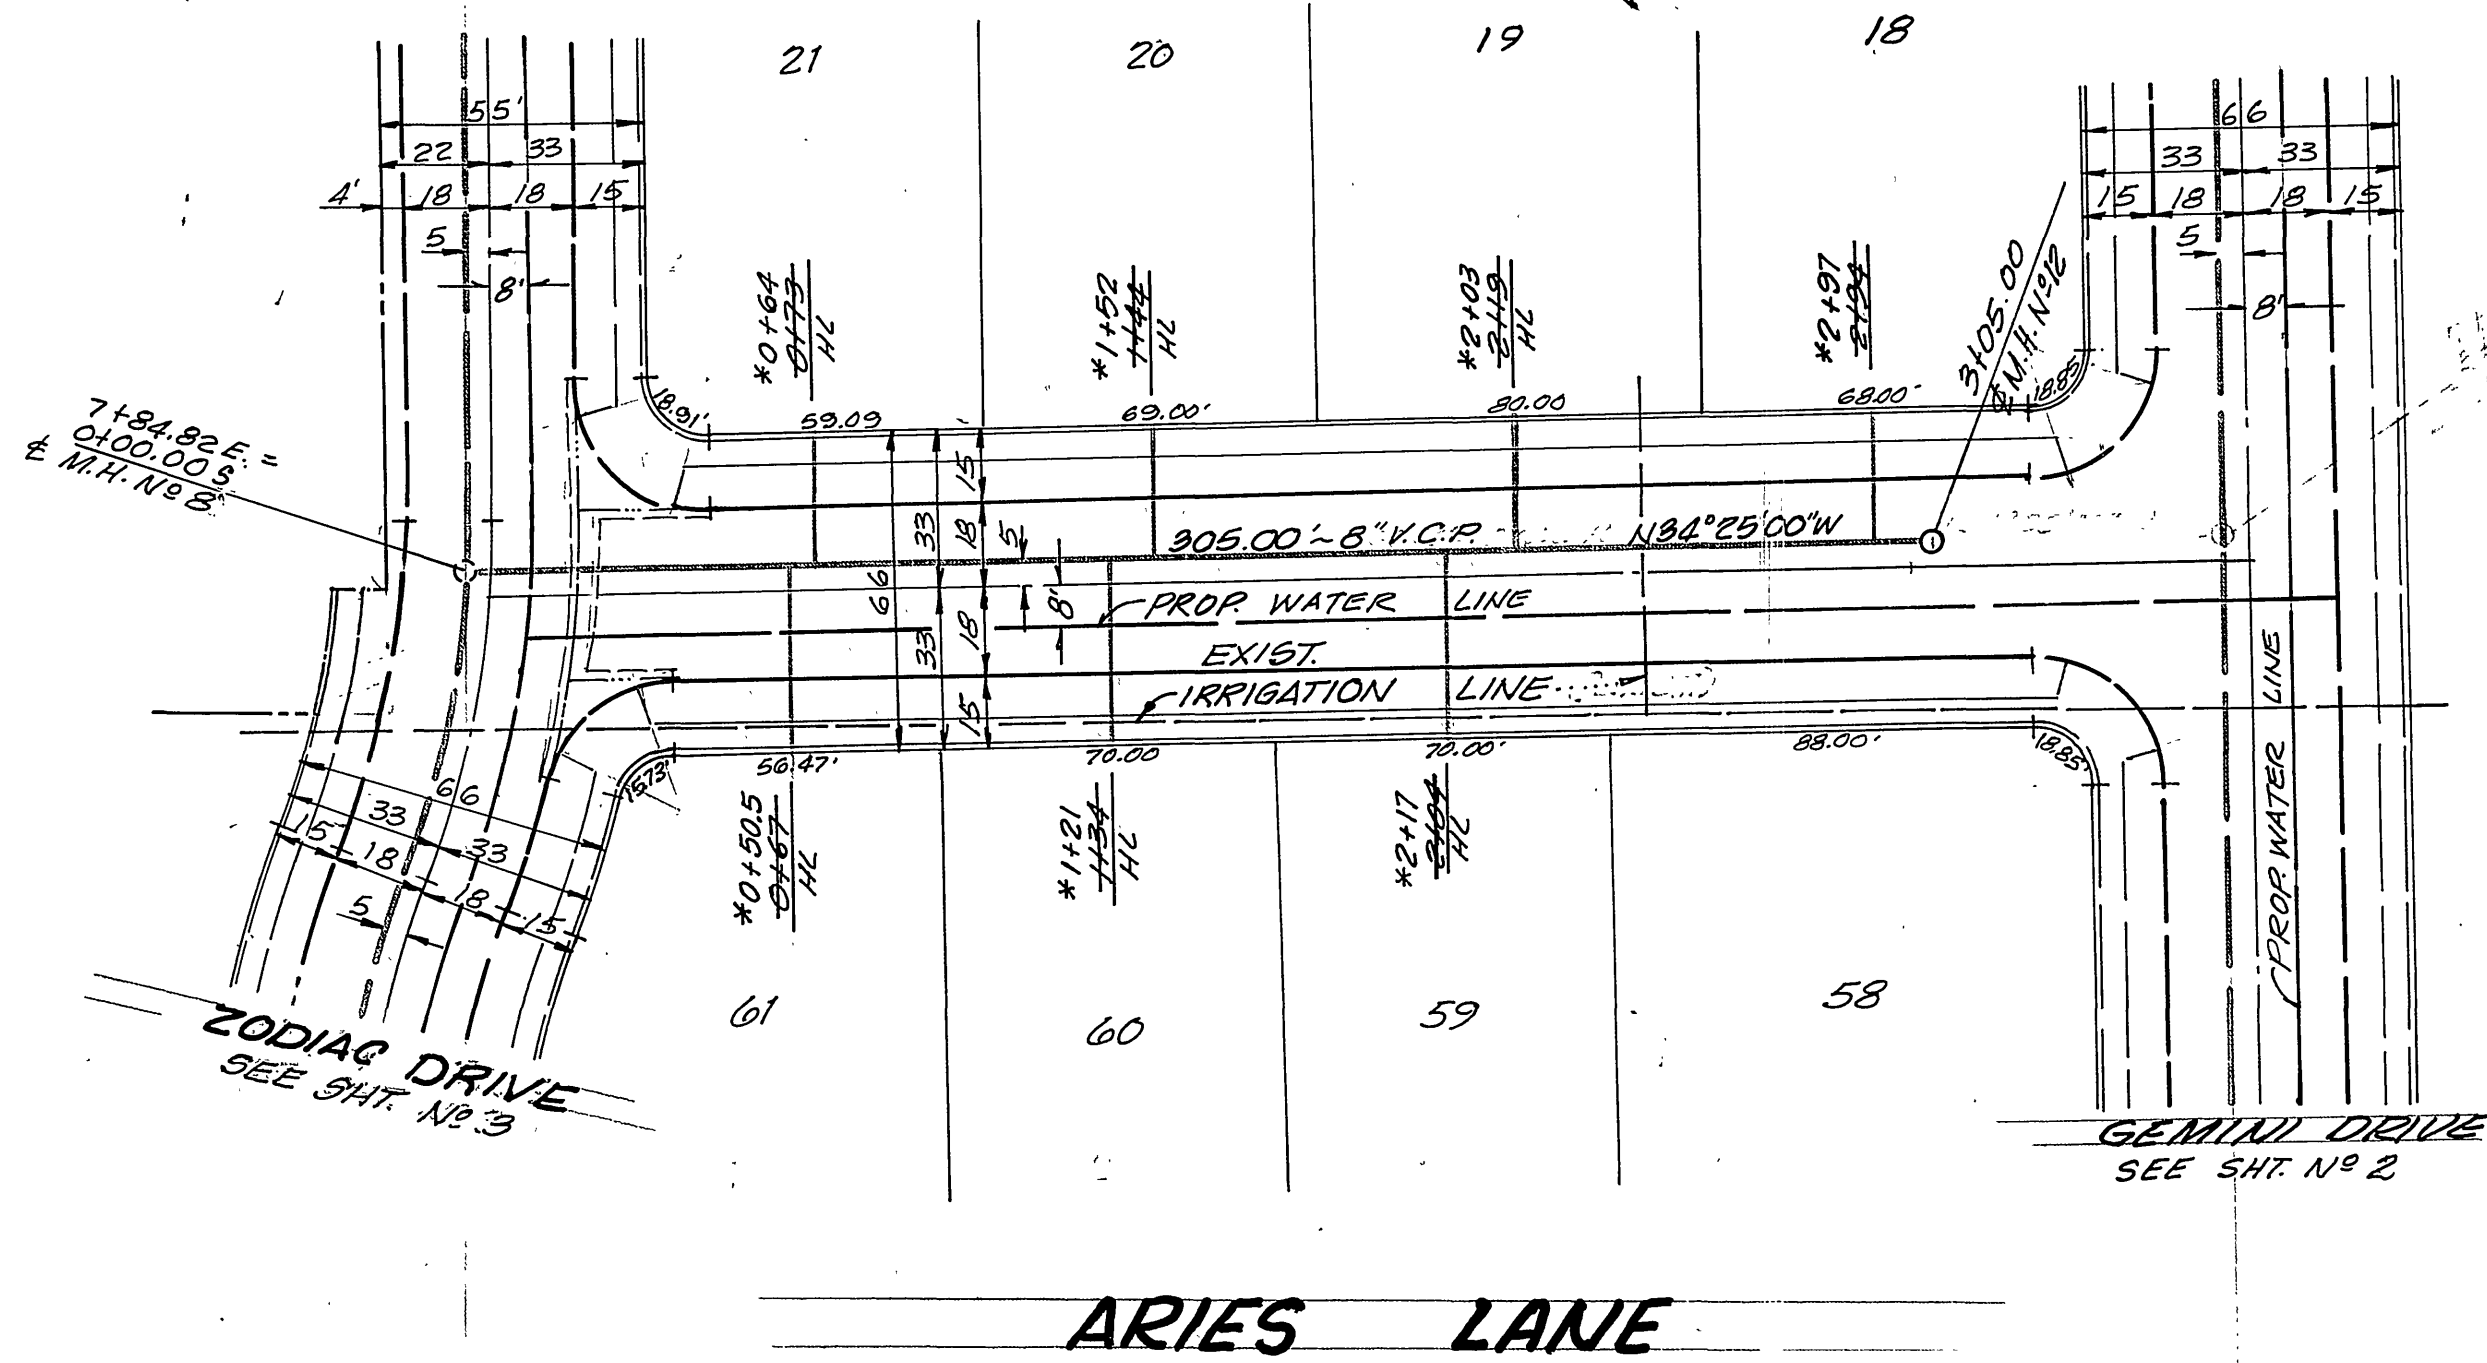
21
20
19
18

55'
22
33
4'
18
18
15
5
8'

66
33
33
15
18
18
15
5
8'

\*0+64
0+73
HL

\*1+52
1+44
HL

\*2+03
2+19
HL

\*2+97
2+94
HL

3+05.00
℄ M.H. Nº 12

7+84.82 E. =
0+00.00 S.
℄ M.H. Nº 8

18.91'
59.09
69.00'
80.00
68.00'
18.85'

15
33
18
5
66
8'
33
18
15

305.00' ~ 8" V.C.P.   N34°25'00"W

PROP. WATER LINE
EXIST.
IRRIGATION LINE

15.73'
56.47'
70.00
70.00'
88.00'
18.85'

66
33
33
15
18
18
15
5

\*0+50.5
0+67
HL

\*1+21
1+34
HL

\*2+17
2+04
HL

PROP. WATER LINE

61
60
59
58

ZODIAC DRIVE
SEE SHT. Nº 3

GEMINI DRIVE
SEE SHT. Nº 2

ARIES LANE